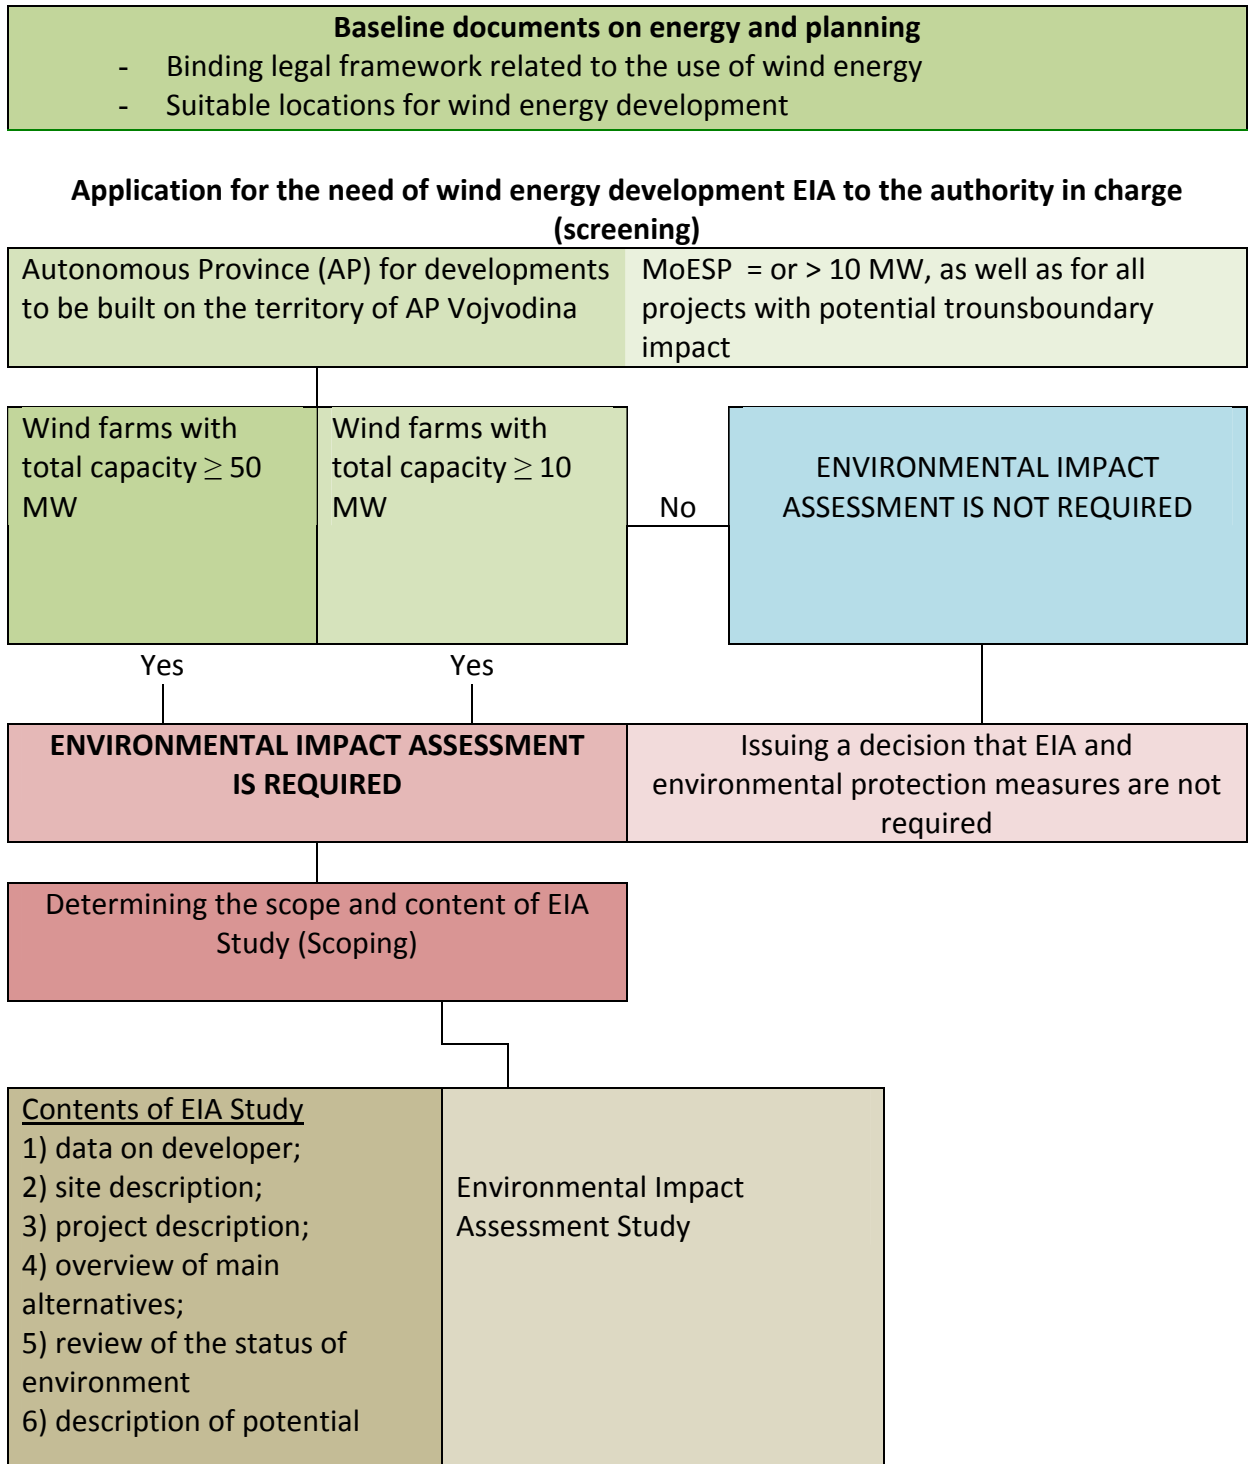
**Baseline documents on energy and planning**
- Binding legal framework related to the use of wind energy
- Suitable locations for wind energy development

**Application for the need of wind energy development EIA to the authority in charge (screening)**

Autonomous Province (AP) for developments to be built on the territory of AP Vojvodina

MoESP = or > 10 MW, as well as for all projects with potential trounsboundary impact

Wind farms with total capacity $\geq$ 50 MW

Wind farms with total capacity $\geq$ 10 MW

No

ENVIRONMENTAL IMPACT ASSESSMENT IS NOT REQUIRED

Yes

Yes

**ENVIRONMENTAL IMPACT ASSESSMENT IS REQUIRED**

Issuing a decision that EIA and environmental protection measures are not required

Determining the scope and content of EIA Study (Scoping)

Contents of EIA Study
1) data on developer;
2) site description;
3) project description;
4) overview of main alternatives;
5) review of the status of environment
6) description of potential

Environmental Impact Assessment Study